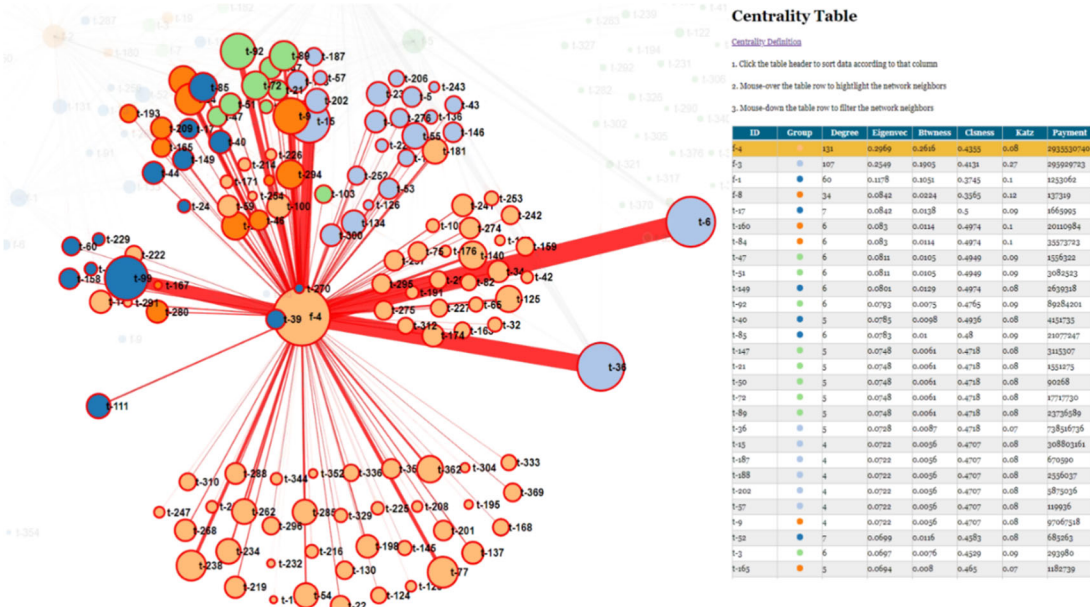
Centrality Table

Centrality Definition

1. Click the table header to sort data according to that column

2. Mouse-over the table row to hightlight the network neighbors

3. Mouse-down the table row to filter the network neighbors

| ID | Group | Degree | Eigenvec | Btwness | Clsness | Katz | Payment |
|---|---|---|---|---|---|---|---|
| t-4 | | 131 | 0.2969 | 0.2616 | 0.4355 | 0.08 | 2933530740 |
| t-3 | | 107 | 0.2549 | 0.1905 | 0.4131 | 0.27 | 295929723 |
| t-1 | | 60 | 0.1178 | 0.1051 | 0.3745 | 0.1 | 1253062 |
| t-8 | | 34 | 0.0842 | 0.0224 | 0.3565 | 0.12 | 137319 |
| t-17 | | 7 | 0.0842 | 0.0138 | 0.5 | 0.09 | 1665995 |
| t-160 | | 6 | 0.083 | 0.0114 | 0.4974 | 0.1 | 20110984 |
| t-84 | | 6 | 0.083 | 0.0114 | 0.4974 | 0.1 | 3557372 |
| t-47 | | 6 | 0.0811 | 0.0105 | 0.4949 | 0.09 | 1556322 |
| t-51 | | 6 | 0.0811 | 0.0105 | 0.4949 | 0.09 | 3082523 |
| t-149 | | 6 | 0.0801 | 0.0129 | 0.4974 | 0.08 | 2639318 |
| t-92 | | 6 | 0.0793 | 0.0075 | 0.4765 | 0.09 | 89284201 |
| t-40 | | 5 | 0.0785 | 0.0098 | 0.4936 | 0.08 | 4151735 |
| t-85 | | 6 | 0.0783 | 0.01 | 0.48 | 0.09 | 2107747 |
| t-147 | | 5 | 0.0748 | 0.0061 | 0.4718 | 0.08 | 3115307 |
| t-21 | | 5 | 0.0748 | 0.0061 | 0.4718 | 0.08 | 1551275 |
| t-50 | | 5 | 0.0748 | 0.0061 | 0.4718 | 0.08 | 90268 |
| t-72 | | 5 | 0.0748 | 0.0061 | 0.4718 | 0.08 | 1771730 |
| t-89 | | 5 | 0.0748 | 0.0061 | 0.4718 | 0.08 | 23736589 |
| t-36 | | 5 | 0.0728 | 0.0087 | 0.4718 | 0.07 | 738516736 |
| t-15 | | 4 | 0.0722 | 0.0056 | 0.4707 | 0.08 | 308803161 |
| t-187 | | 4 | 0.0722 | 0.0056 | 0.4707 | 0.08 | 670390 |
| t-188 | | 4 | 0.0722 | 0.0056 | 0.4707 | 0.08 | 2536037 |
| t-202 | | 4 | 0.0722 | 0.0056 | 0.4707 | 0.08 | 5875036 |
| t-37 | | 4 | 0.0722 | 0.0056 | 0.4707 | 0.08 | 119936 |
| t-9 | | 4 | 0.0722 | 0.0056 | 0.4707 | 0.08 | 97067318 |
| t-32 | | 7 | 0.0699 | 0.0116 | 0.4583 | 0.08 | 683263 |
| t-3 | | 6 | 0.0697 | 0.0076 | 0.4529 | 0.09 | 293980 |
| t-165 | | 5 | 0.0694 | 0.008 | 0.465 | 0.07 | 1182739 |

t-4 t-6 t-36 t-111 t-39 t-99 t-92 t-86 t-187 t-57 t-85 t-72 t-21 t-51 t-9 t-202 t-15 t-193 t-209 t-165 t-149 t-40 t-44 t-24 t-206 t-243 t-43 t-136 t-146 t-55 t-181 t-226 t-294 t-100 t-103 t-252 t-53 t-126 t-134 t-300 t-253 t-242 t-274 t-176 t-140 t-159 t-34 t-42 t-82 t-65 t-125 t-295 t-161 t-227 t-275 t-312 t-174 t-32 t-270 t-60 t-229 t-222 t-158 t-167 t-291 t-280 t-310 t-288 t-344 t-352 t-336 t-362 t-304 t-333 t-369 t-247 t-268 t-262 t-298 t-288 t-329 t-228 t-208 t-195 t-201 t-168 t-234 t-216 t-198 t-146 t-137 t-238 t-232 t-130 t-219 t-54 t-124 t-77 t-327 t-194 t-262 t-231 t-302 t-239 t-378 t-16 t-17 t-354 t-19 t-12